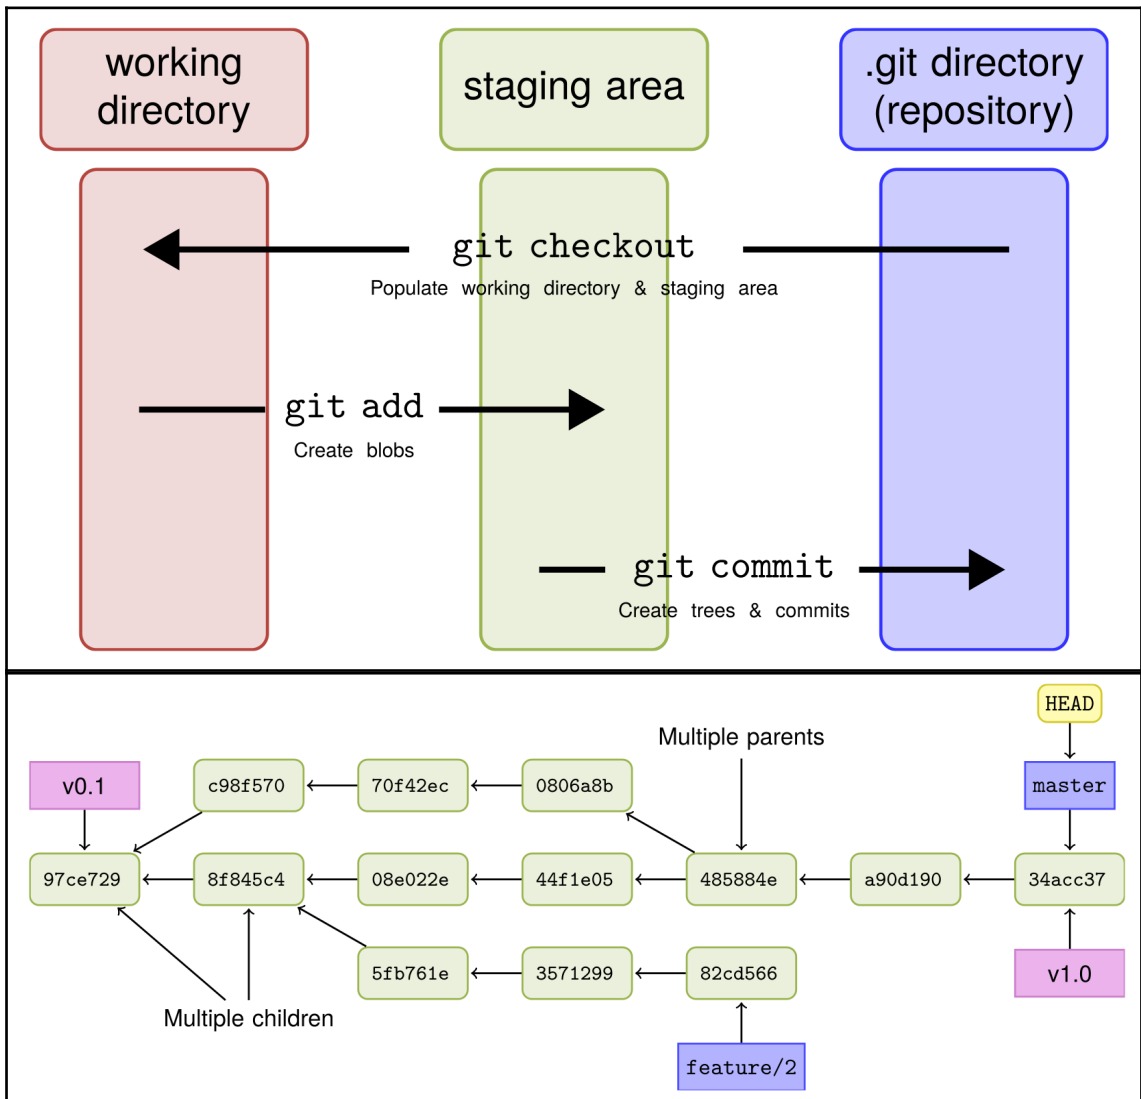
working directory

staging area

.git directory (repository)

git checkout
Populate working directory & staging area

git add
Create blobs

git commit
Create trees & commits

HEAD

Multiple parents

v0.1

c98f570

70f42ec

0806a8b

master

97ce729

8f845c4

08e022e

44f1e05

485884e

a90d190

34acc37

5fb761e

3571299

82cd566

v1.0

Multiple children

feature/2